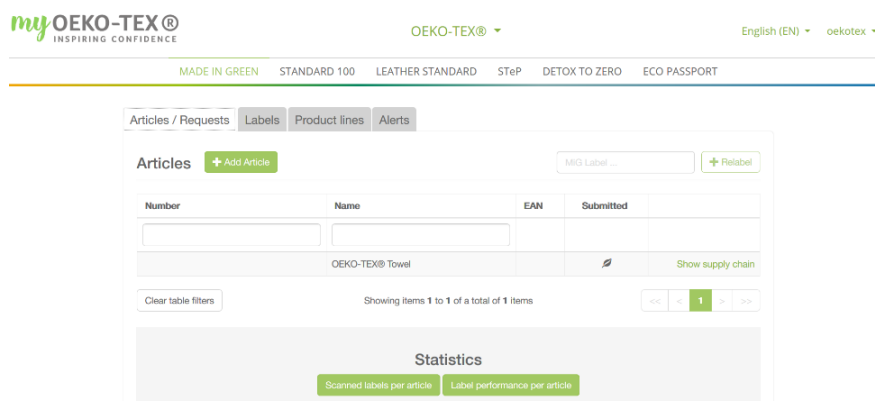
my OEKO-TEX®
INSPIRING CONFIDENCE

OEKO-TEX®

English (EN)

oekotex

MADE IN GREEN
STANDARD 100
LEATHER STANDARD
STeP
DETOX TO ZERO
ECO PASSPORT

Articles / Requests
Labels
Product lines
Alerts

Articles
+ Add Article

MiG Label ...
+ Relabel

| Number | Name | EAN | Submitted | |
|---|---|---|---|---|
| | | | | |
| | OEKO-TEX® Towel | | | Show supply chain |

Clear table filters

Showing items 1 to 1 of a total of 1 items

<< < 1 > >>

Statistics

Scanned labels per article
Label performance per article